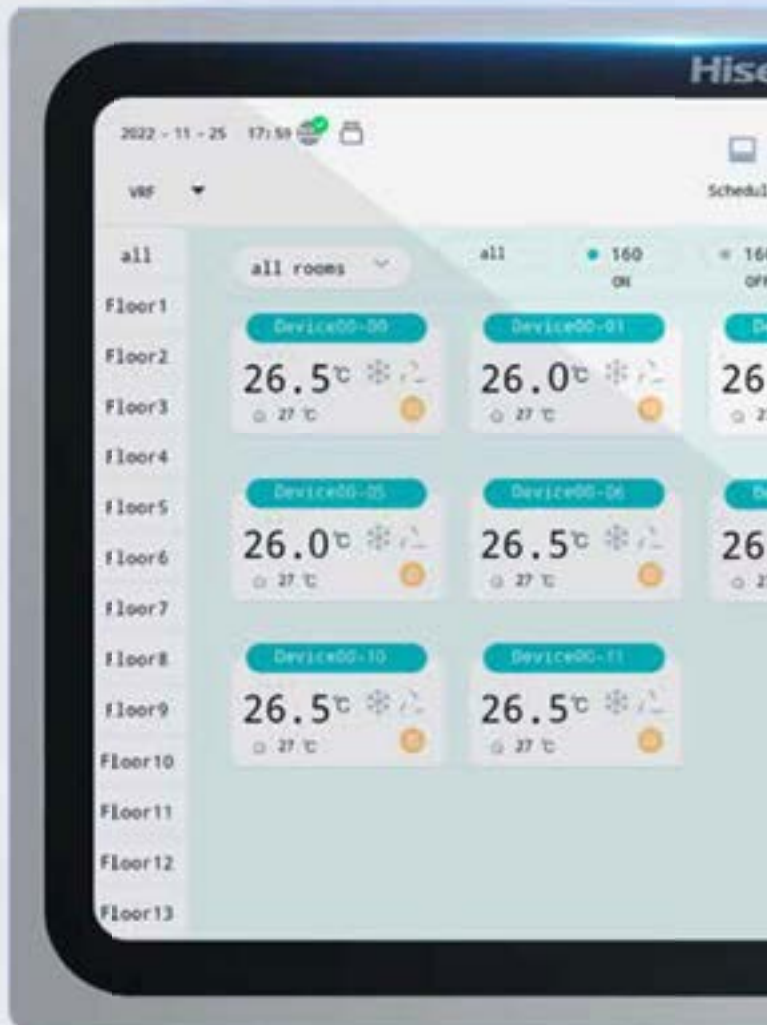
Hise

2022 - 11 - 25 17:59

VRF

Schedul

all
Floor1
Floor2
Floor3
Floor4
Floor5
Floor6
Floor7
Floor8
Floor9
Floor10
Floor11
Floor12
Floor13

all rooms

all

160
ON

160
OFF

Device00-00
26.5℃
27 ℃

Device00-01
26.0℃
27 ℃

De
26
2

Device00-05
26.0℃
27 ℃

Device00-06
26.5℃
27 ℃

De
26
2

Device00-10
26.5℃
27 ℃

Device00-11
26.5℃
27 ℃